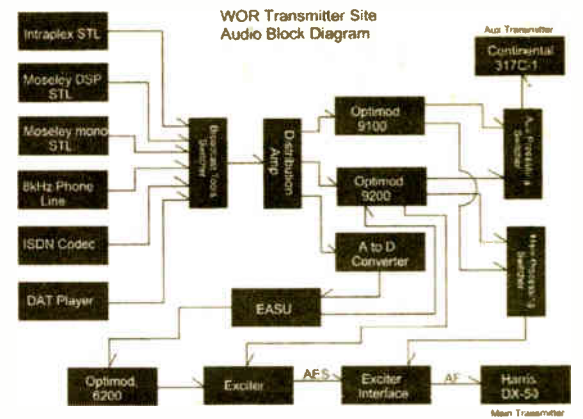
WOR Transmitter Site
Audio Block Diagram

Intraplex STL

Moseley DSP STL

Moseley mono STL

8kHz Phone Line

ISDN Codec

DAT Player

Broadcast Tools Switcher

Distribution Amp

Optimod 9100

Optimod 9200

A to D Converter

EASU

Aux Transmitter

Continental 317C-1

Aux Processor Switcher

Main Processor Switcher

Optimod 6200

Exciter

AES

Exciter Interface

AF

Harris DX-50

Main Transmitter